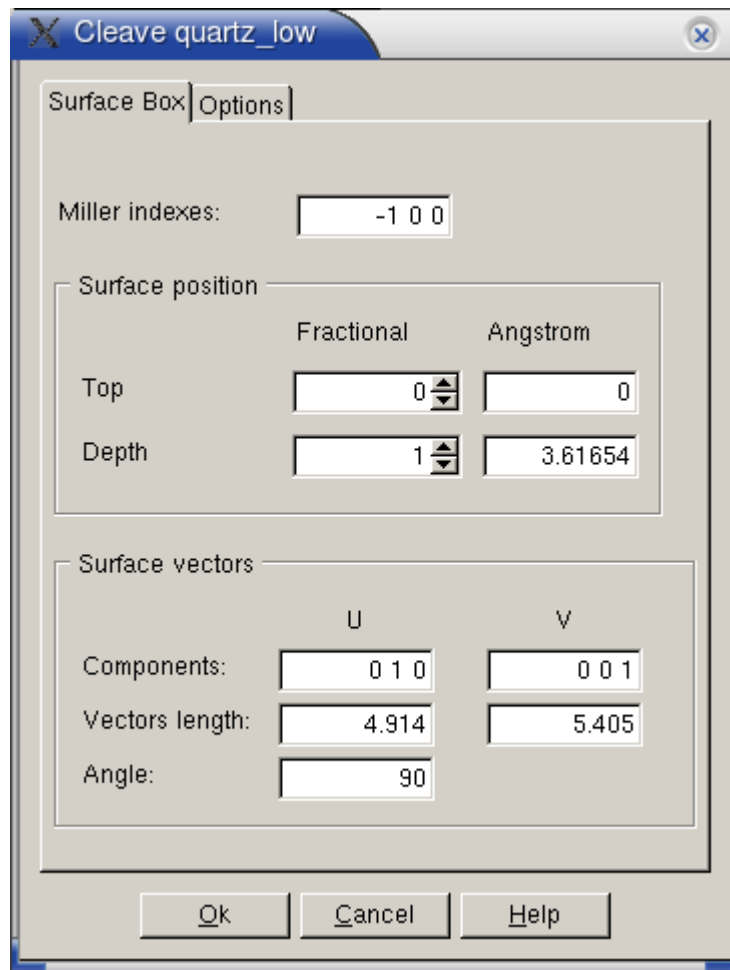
Cleave quartz_low

Surface Box | Options

Miller indexes: -1 0 0

Surface position

| | Fractional | Angstrom |
|---|---|---|
| Top | 0 | 0 |
| Depth | 1 | 3.61654 |

Surface vectors

| | U | V |
|---|---|---|
| Components: | 0 1 0 | 0 0 1 |
| Vectors length: | 4.914 | 5.405 |
| Angle: | 90 | |

Ok Cancel Help